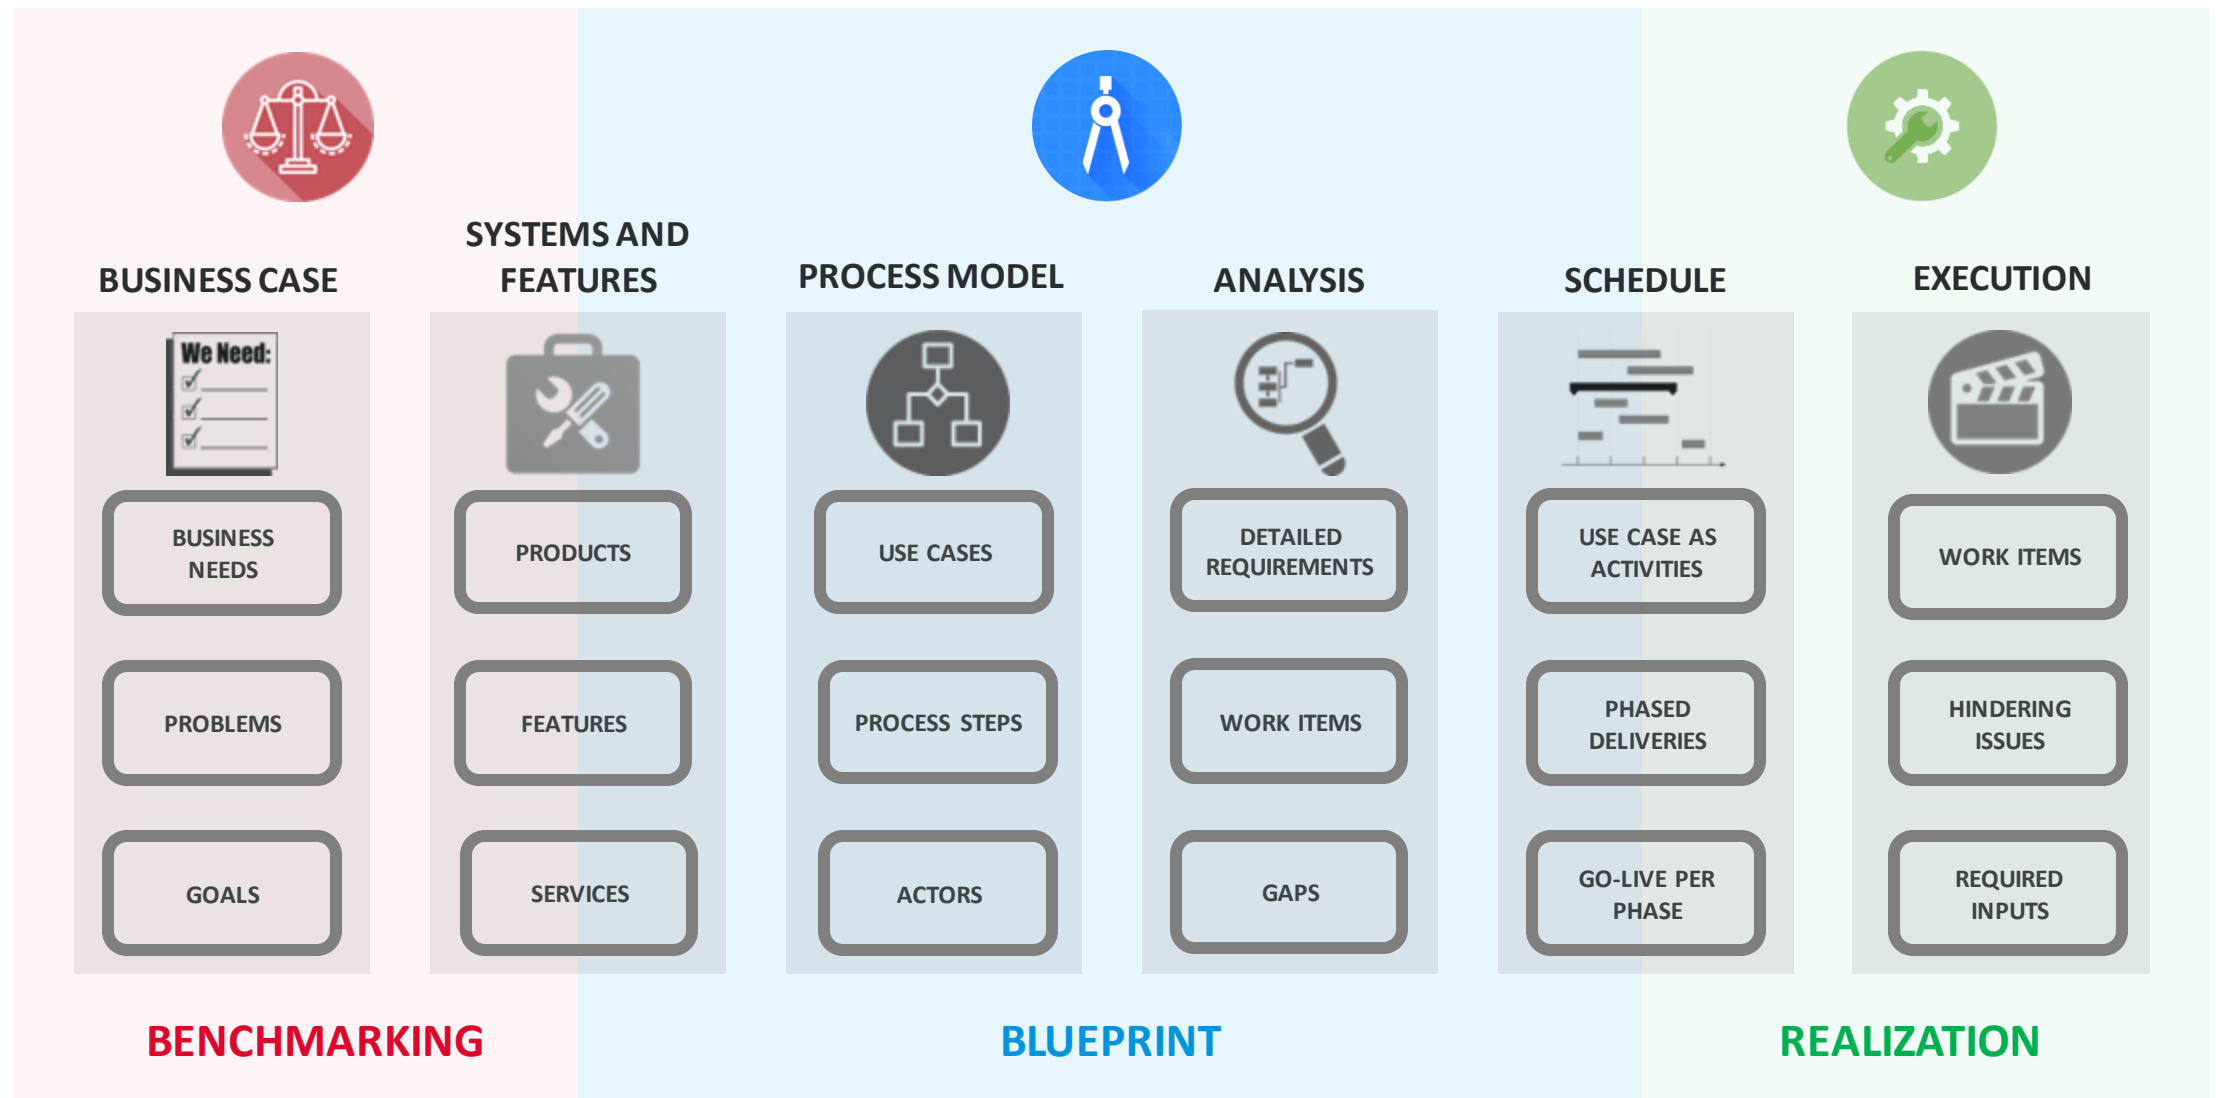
BUSINESS CASE

We Need:

BUSINESS NEEDS

PROBLEMS

GOALS

SYSTEMS AND FEATURES

PRODUCTS

FEATURES

SERVICES

PROCESS MODEL

USE CASES

PROCESS STEPS

ACTORS

ANALYSIS

DETAILED REQUIREMENTS

WORK ITEMS

GAPS

SCHEDULE

USE CASE AS ACTIVITIES

PHASED DELIVERIES

GO-LIVE PER PHASE

EXECUTION

WORK ITEMS

HINDERING ISSUES

REQUIRED INPUTS

BENCHMARKING

BLUEPRINT

REALIZATION